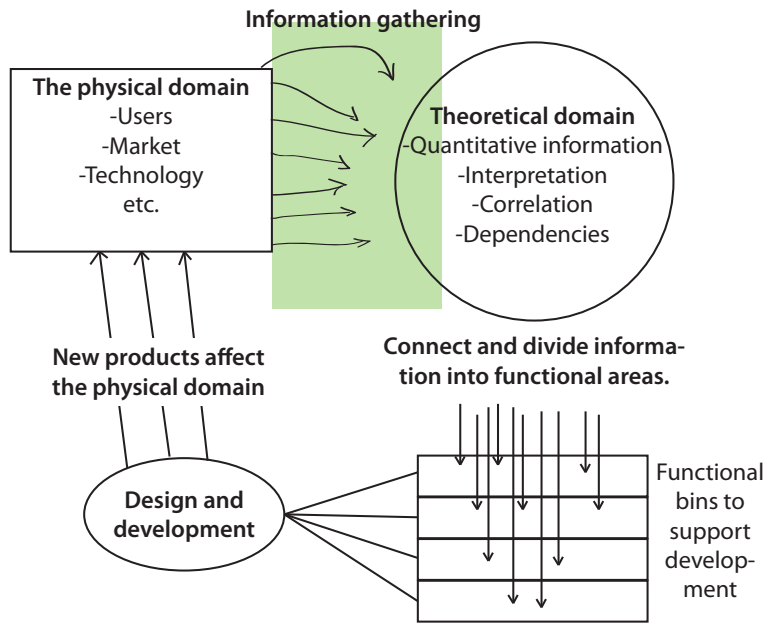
Information gathering

The physical domain
-Users
-Market
-Technology
etc.

Theoretical domain
-Quantitative information
-Interpretation
-Correlation
-Dependencies

New products affect the physical domain

Connect and divide information into functional areas.

Design and development

Functional bins to support development